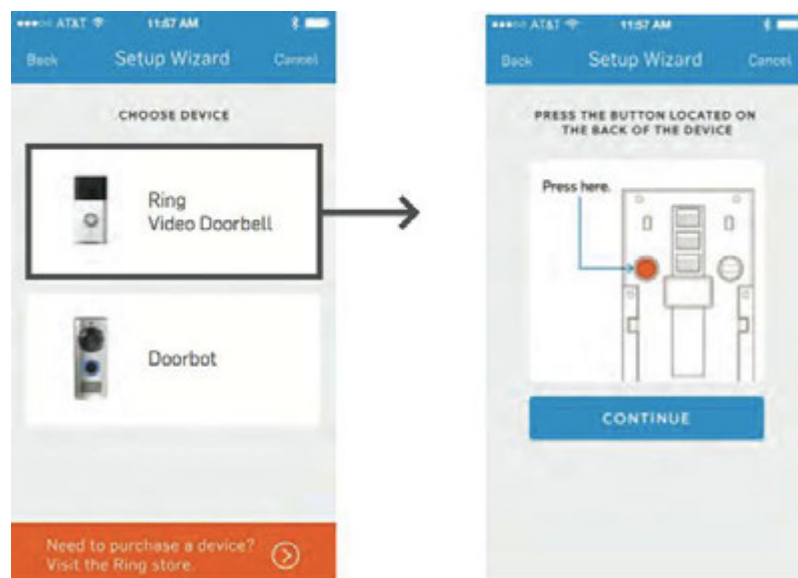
AT&T 11:57 AM

Back Setup Wizard Cancel

CHOOSE DEVICE

Ring Video Doorbell

Doorbot

Need to purchase a device? Visit the Ring store.

AT&T 11:57 AM

Back Setup Wizard Cancel

PRESS THE BUTTON LOCATED ON THE BACK OF THE DEVICE

Press here.

CONTINUE